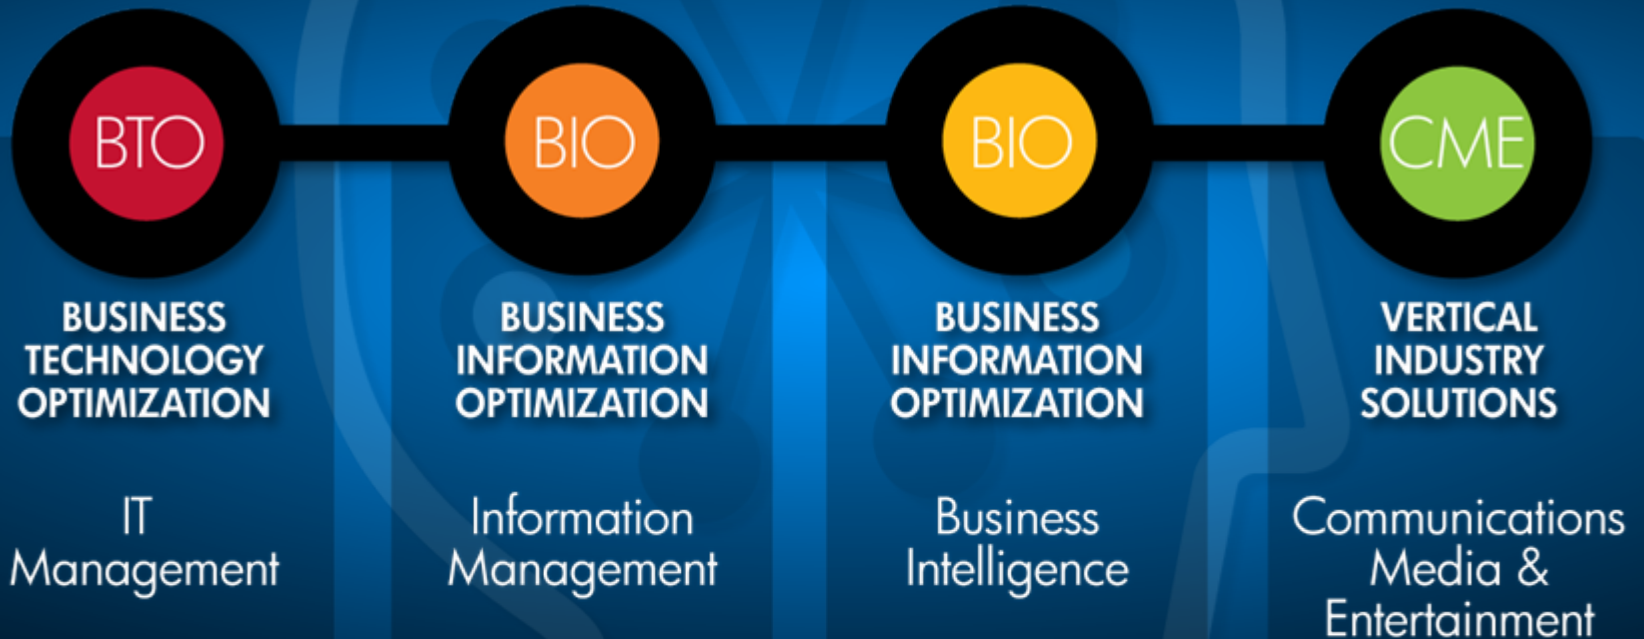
BTO

BUSINESS TECHNOLOGY OPTIMIZATION

IT Management

BIO

BUSINESS INFORMATION OPTIMIZATION

Information Management

BIO

BUSINESS INFORMATION OPTIMIZATION

Business Intelligence

CME

VERTICAL INDUSTRY SOLUTIONS

Communications Media & Entertainment